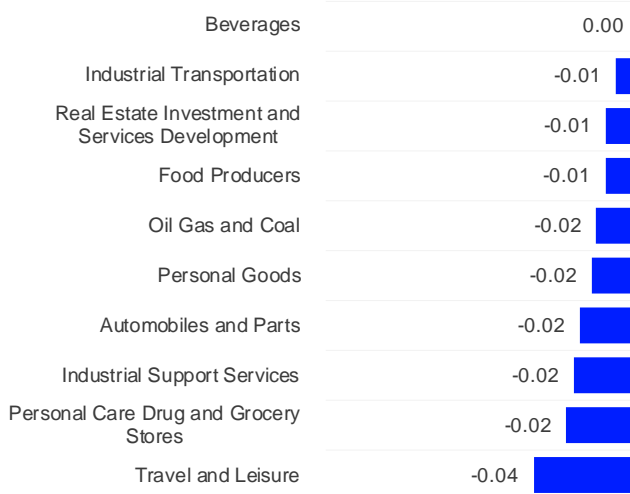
| | |
|---|---|
| Beverages | 0.00 |
| Industrial Transportation | -0.01 |
| Real Estate Investment and Services Development | -0.01 |
| Food Producers | -0.01 |
| Oil Gas and Coal | -0.02 |
| Personal Goods | -0.02 |
| Automobiles and Parts | -0.02 |
| Industrial Support Services | -0.02 |
| Personal Care Drug and Grocery Stores | -0.02 |
| Travel and Leisure | -0.04 |